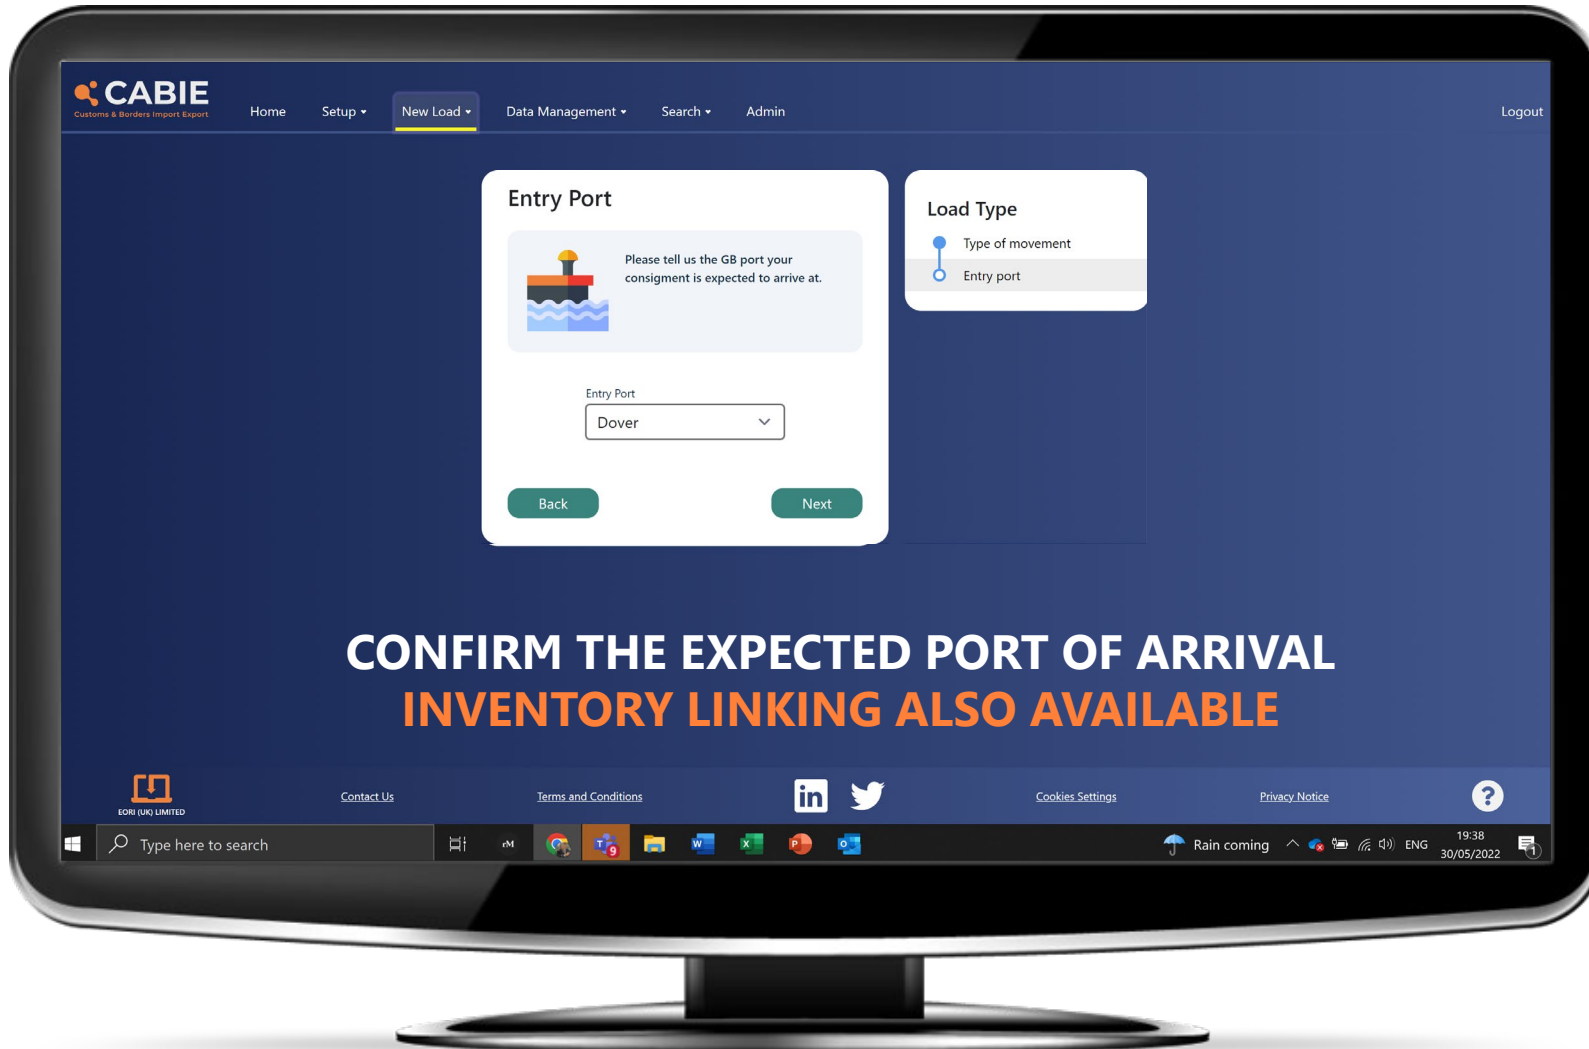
CABIE
Customs & Borders Import Export

Home Setup New Load Data Management Search Admin Logout

Entry Port

Please tell us the GB port your consignment is expected to arrive at.

Entry Port
Dover

Back Next

Load Type
Type of movement
Entry port

CONFIRM THE EXPECTED PORT OF ARRIVAL
INVENTORY LINKING ALSO AVAILABLE

EORI (UK) LIMITED
Contact Us
Terms and Conditions
Cookies Settings
Privacy Notice
?

Type here to search
Rain coming
ENG
19:38
30/05/2022